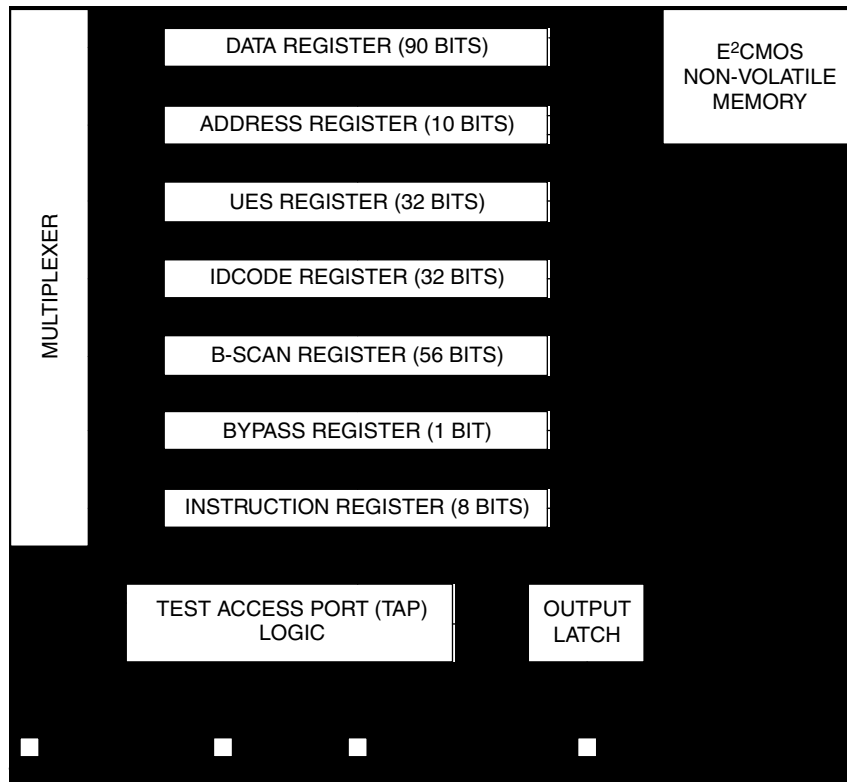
DATA REGISTER (90 BITS)

ADDRESS REGISTER (10 BITS)

UES REGISTER (32 BITS)

IDCODE REGISTER (32 BITS)

B-SCAN REGISTER (56 BITS)

BYPASS REGISTER (1 BIT)

INSTRUCTION REGISTER (8 BITS)

$E^2$CMOS NON-VOLATILE MEMORY

MULTIPLEXER

TEST ACCESS PORT (TAP) LOGIC

OUTPUT LATCH